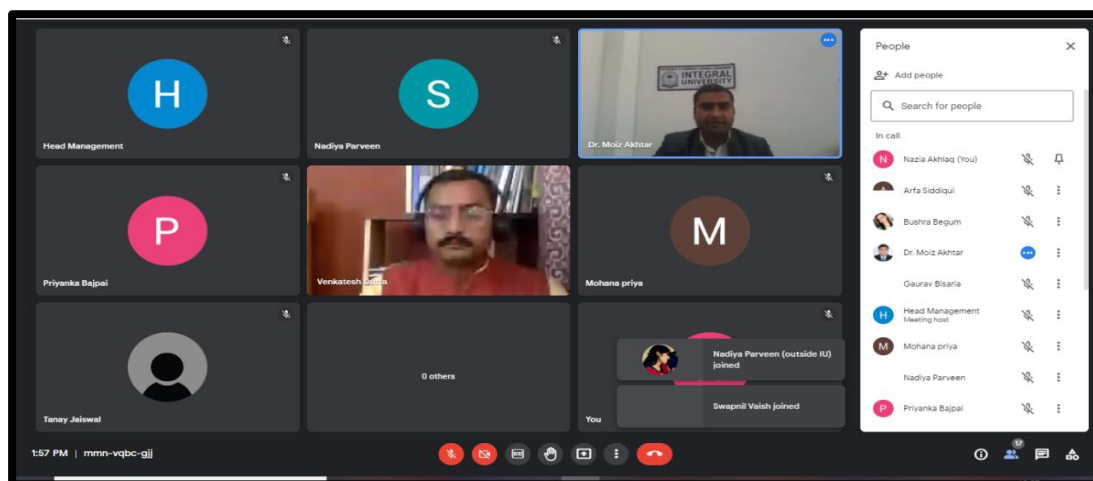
H
Head Management

S
Nadiya Parveen

INTEGRAL UNIVERSITY
Dr. Moiz Akhtar

P
Priyanka Bajpai

Venkatesh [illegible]

M
Mohana priya

Tanay Jaiswal

0 others

You

Nadiya Parveen (outside IU) joined

Swapnil Vaish joined

People
Add people
Search for people
In call
N Nazia Akhlaq (You)
Arfa Siddiqui
Bushra Begum
Dr. Moiz Akhtar
Gaurav Bisaria
H Head Management
Meeting host
M Mohana priya
Nadiya Parveen
P Priyanka Bajpai

1:57 PM | mmn-vqbc-gjj

17